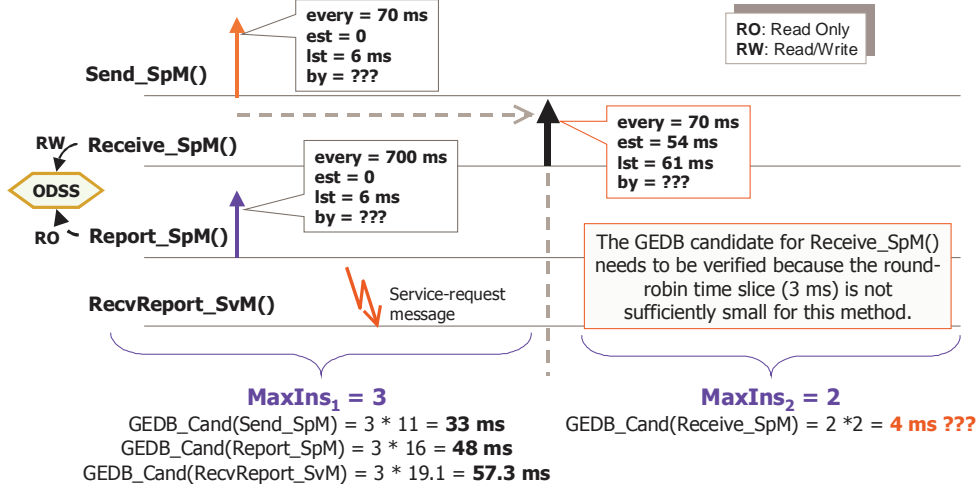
every = 70 ms
est = 0
lst = 6 ms
by = ???

RO: Read Only
RW: Read/Write

Send_SpM()

RW
Receive_SpM()

every = 70 ms
est = 54 ms
lst = 61 ms
by = ???

every = 700 ms
est = 0
lst = 6 ms
by = ???

ODSS

RO
Report_SpM()

The GEDB candidate for Receive_SpM() needs to be verified because the round-robin time slice (3 ms) is not sufficiently small for this method.

RecvReport_SvM()

Service-request message

$\text{MaxIns}_1 = 3$

GEDB_Cand(Send_SpM) = 3 * 11 = **33 ms**
GEDB_Cand(Report_SpM) = 3 * 16 = **48 ms**
GEDB_Cand(RecvReport_SvM) = 3 * 19.1 = **57.3 ms**

$\text{MaxIns}_2 = 2$

GEDB_Cand(Receive_SpM) = 2 *2 = **4 ms ???**